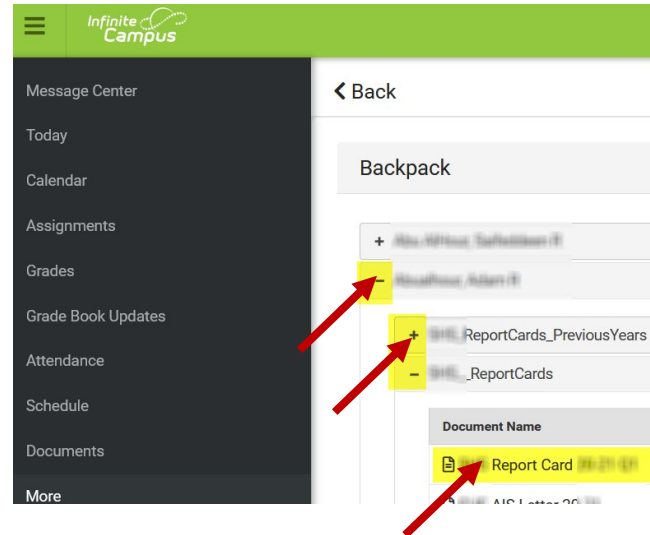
Infinite Campus

Message Center
Today
Calendar
Assignments
Grades
Grade Book Updates
Attendance
Schedule
Documents
More

< Back

Backpack

+ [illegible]
− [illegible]
+ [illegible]_ReportCards_PreviousYears
− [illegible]_ReportCards

Document Name
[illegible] Report Card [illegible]
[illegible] AIS Letter 20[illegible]